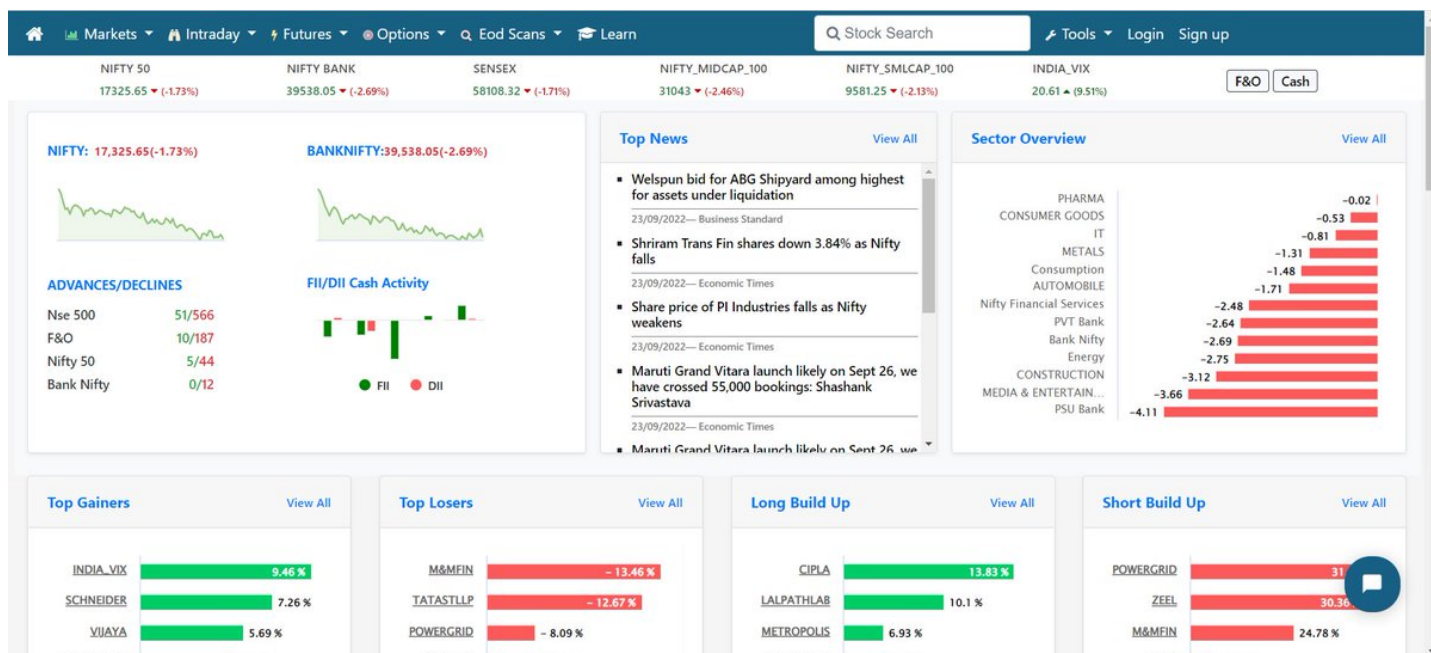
Markets ▾ Intraday ▾ Futures ▾ Options ▾ Eod Scans ▾ Learn
Stock Search
Tools ▾ Login Sign up

NIFTY 50
17325.65 ▾ (-1.73%)
NIFTY BANK
39538.05 ▾ (-2.69%)
SENSEX
58108.32 ▾ (-1.71%)
NIFTY_MIDCAP_100
31043 ▾ (-2.46%)
NIFTY_SMLCAP_100
9581.25 ▾ (-2.13%)
INDIA_VIX
20.61 ▴ (9.51%)
F&O Cash

NIFTY: 17,325.65(-1.73%)
BANKNIFTY:39,538.05(-2.69%)

ADVANCES/DECLINES
| | |
|---|---|
| Nse 500 | 51/566 |
| F&O | 10/187 |
| Nifty 50 | 5/44 |
| Bank Nifty | 0/12 |

FII/DII Cash Activity
FII DII

Top News
View All
▪ Welspun bid for ABG Shipyard among highest for assets under liquidation
23/09/2022— Business Standard
▪ Shriram Trans Fin shares down 3.84% as Nifty falls
23/09/2022— Economic Times
▪ Share price of PI Industries falls as Nifty weakens
23/09/2022— Economic Times
▪ Maruti Grand Vitara launch likely on Sept 26, we have crossed 55,000 bookings: Shashank Srivastava
23/09/2022— Economic Times
▪ Maruti Grand Vitara launch likely on Sept 26, we

Sector Overview
View All
| | |
|---|---|
| PHARMA | −0.02 |
| CONSUMER GOODS | −0.53 |
| IT | −0.81 |
| METALS | −1.31 |
| Consumption | −1.48 |
| AUTOMOBILE | −1.71 |
| Nifty Financial Services | −2.48 |
| PVT Bank | −2.64 |
| Bank Nifty | −2.69 |
| Energy | −2.75 |
| CONSTRUCTION | −3.12 |
| MEDIA & ENTERTAIN... | −3.66 |
| PSU Bank | −4.11 |

Top Gainers
View All
| | |
|---|---|
| INDIA_VIX | 9.46 % |
| SCHNEIDER | 7.26 % |
| VIJAYA | 5.69 % |

Top Losers
View All
| | |
|---|---|
| M&MFIN | − 13.46 % |
| TATASTLLP | − 12.67 % |
| POWERGRID | − 8.09 % |

Long Build Up
View All
| | |
|---|---|
| CIPLA | 13.83 % |
| LALPATHLAB | 10.1 % |
| METROPOLIS | 6.93 % |

Short Build Up
View All
| | |
|---|---|
| POWERGRID | 31 |
| ZEEL | 30.36 |
| M&MFIN | 24.78 % |